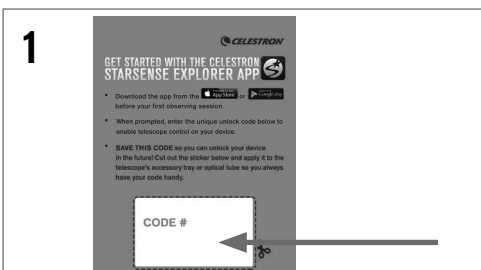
1

CELESTRON

GET STARTED WITH THE CELESTRON STARSENSE EXPLORER APP

• Download the app from the App Store or Google play before your first observing session.

• When prompted, enter the unique unlock code below to enable telescope control on your device.

• SAVE THIS CODE so you can unlock your device in the future! Cut out the sticker below and apply it to the telescope's accessory tray or optical tube so you always have your code handy.

CODE #